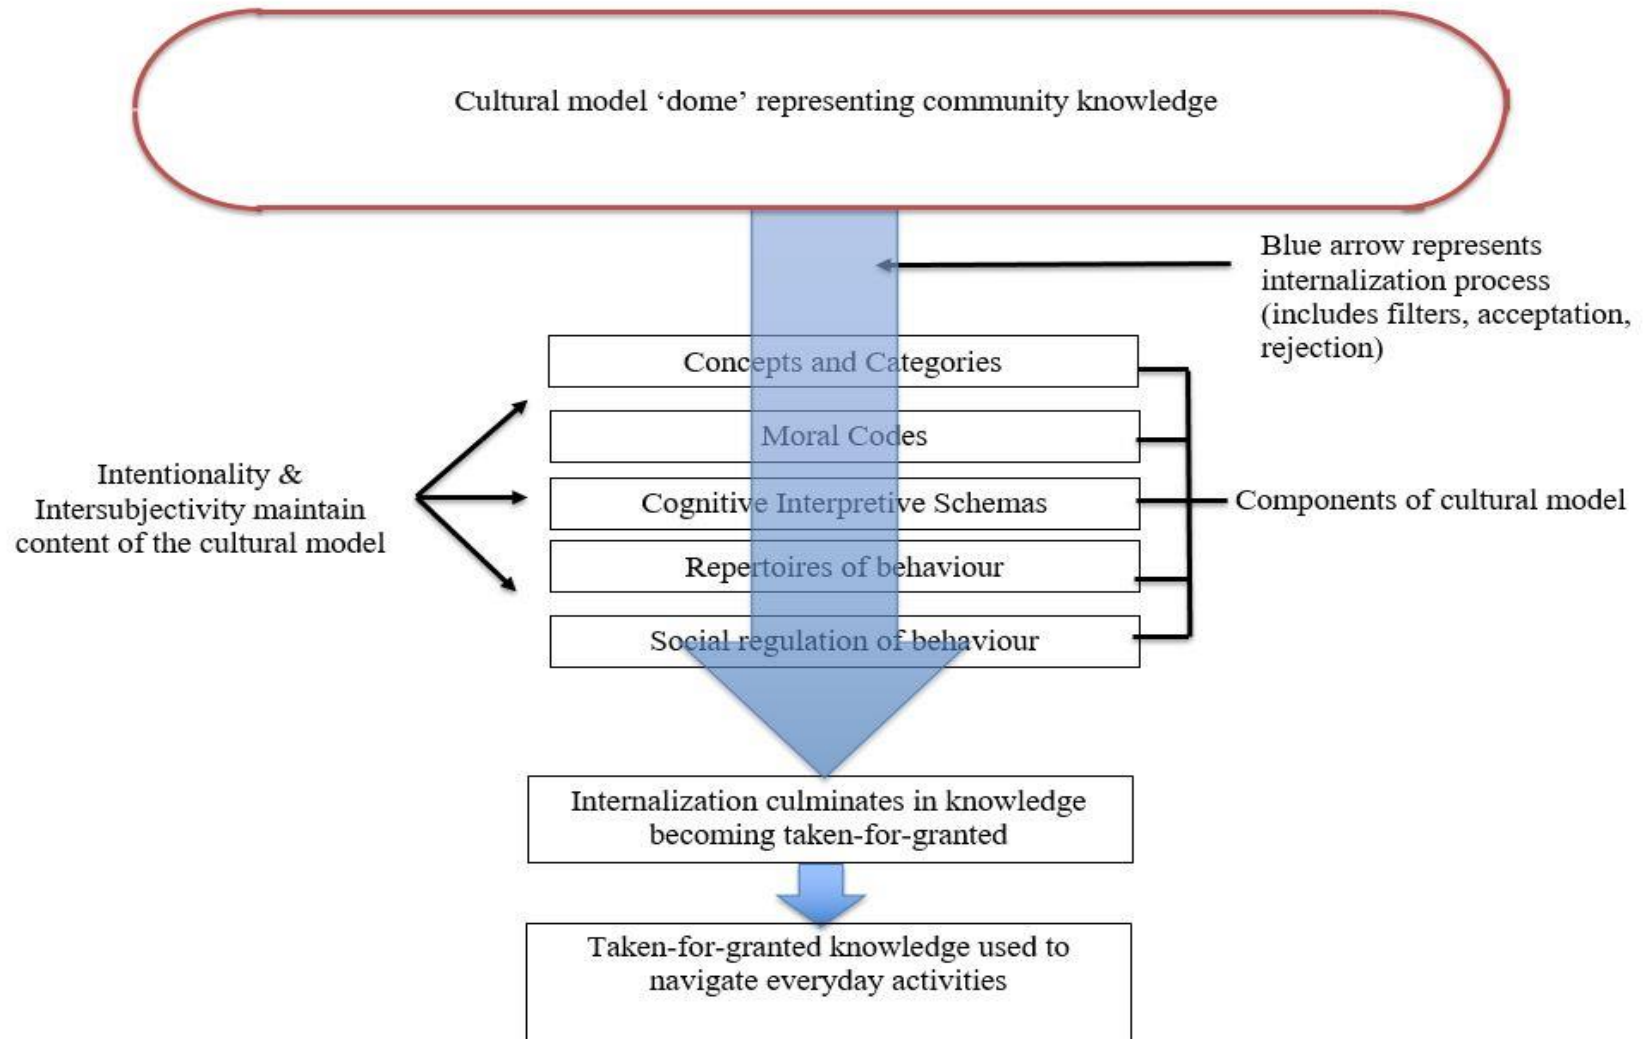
Cultural model 'dome' representing community knowledge

Blue arrow represents internalization process (includes filters, acceptation, rejection)

Intentionality & Intersubjectivity maintain content of the cultural model

Concepts and Categories

Moral Codes

Cognitive Interpretive Schemas

Repertoires of behaviour

Social regulation of behaviour

Components of cultural model

Internalization culminates in knowledge becoming taken-for-granted

Taken-for-granted knowledge used to navigate everyday activities